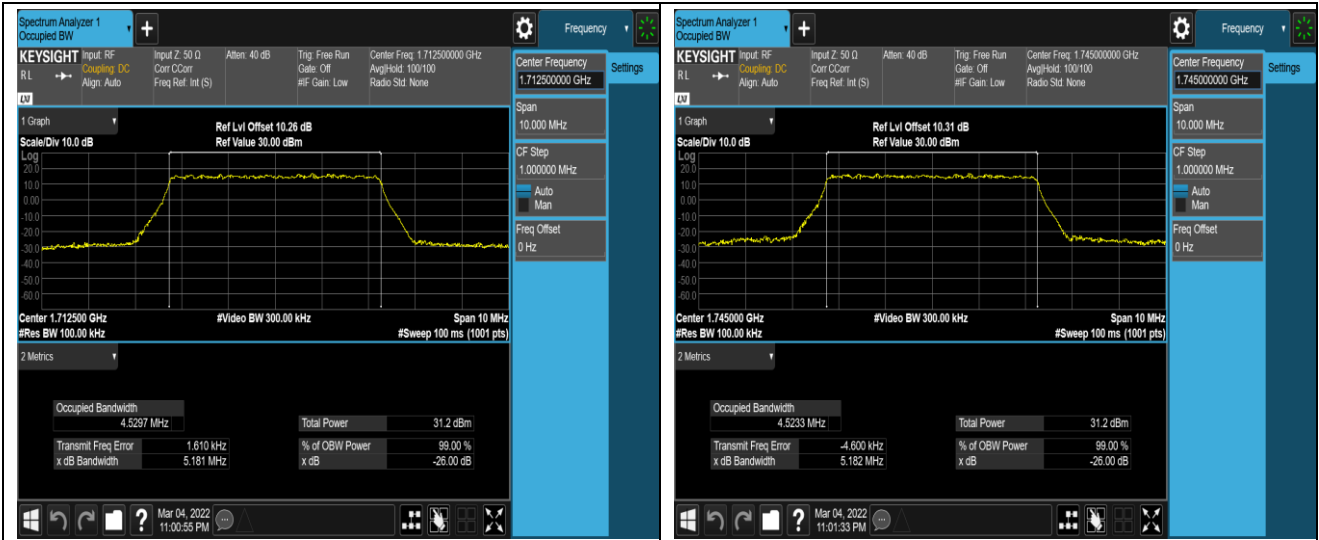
Spectrum Analyzer 1
Occupied BW

Frequency

KEYSIGHT Input: RF
RL Coupling: DC
Align: Auto

Input Z: 50 Ω
Corr CCorr
Freq Ref: Int (S)

Atten: 40 dB

Trig: Free Run
Gate: Off
#IF Gain: Low

Center Freq: 1.712500000 GHz
Avg|Hold: 100/100
Radio Std: None

LXI

1 Graph

Ref Lvl Offset 10.26 dB
Ref Value 30.00 dBm

Scale/Div 10.0 dB
Log
20.0
10.0
0.00
-10.0
-20.0
-30.0
-40.0
-50.0
-60.0

Center 1.712500 GHz
#Res BW 100.00 kHz

#Video BW 300.00 kHz

Span 10 MHz
#Sweep 100 ms (1001 pts)

2 Metrics

| Occupied Bandwidth | |
|---|---|
| | 4.5297 MHz |
| Transmit Freq Error | 1.610 kHz |
| x dB Bandwidth | 5.181 MHz |

| Total Power | 31.2 dBm |
|---|---|
| % of OBW Power | 99.00 % |
| x dB | -26.00 dB |

Center Frequency
1.712500000 GHz

Settings

Span
10.000 MHz

CF Step
1.000000 MHz
Auto
Man

Freq Offset
0 Hz

Mar 04, 2022
11:00:55 PM

Spectrum Analyzer 1
Occupied BW

Frequency

KEYSIGHT Input: RF
RL Coupling: DC
Align: Auto

Input Z: 50 Ω
Corr CCorr
Freq Ref: Int (S)

Atten: 40 dB

Trig: Free Run
Gate: Off
#IF Gain: Low

Center Freq: 1.745000000 GHz
Avg|Hold: 100/100
Radio Std: None

LXI

1 Graph

Ref Lvl Offset 10.31 dB
Ref Value 30.00 dBm

Scale/Div 10.0 dB
Log
20.0
10.0
0.00
-10.0
-20.0
-30.0
-40.0
-50.0
-60.0

Center 1.745000 GHz
#Res BW 100.00 kHz

#Video BW 300.00 kHz

Span 10 MHz
#Sweep 100 ms (1001 pts)

2 Metrics

| Occupied Bandwidth | |
|---|---|
| | 4.5233 MHz |
| Transmit Freq Error | -4.600 kHz |
| x dB Bandwidth | 5.182 MHz |

| Total Power | 31.2 dBm |
|---|---|
| % of OBW Power | 99.00 % |
| x dB | -26.00 dB |

Center Frequency
1.745000000 GHz

Settings

Span
10.000 MHz

CF Step
1.000000 MHz
Auto
Man

Freq Offset
0 Hz

Mar 04, 2022
11:01:33 PM